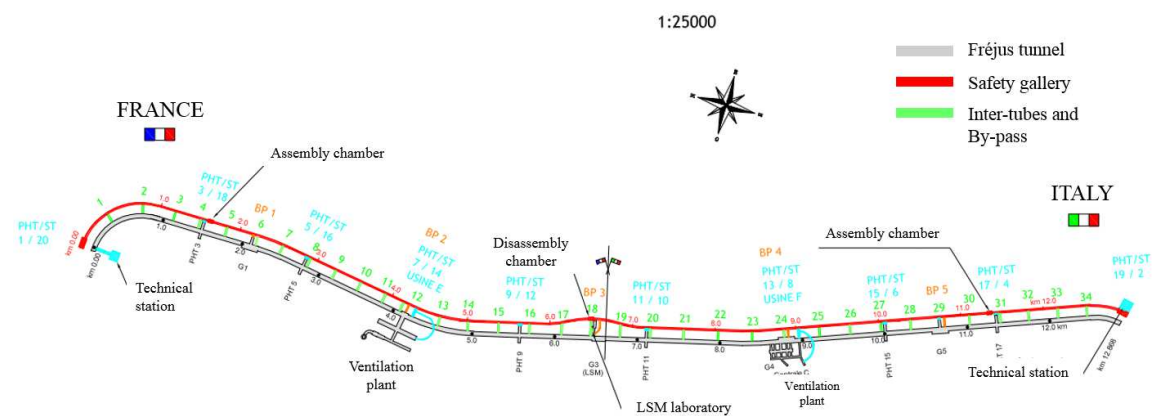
1:25000

Fréjus tunnel
Safety gallery
Inter-tubes and By-pass

FRANCE

ITALY

Assembly chamber

PHT/ST 1 / 20

km 0.00

km 0.00

Technical station

1
2
1.0
3
1.0
PHT/ST 3 / 18
4
PHT 3
5
2.0
2.0
BP 1
6
G1
7
PHT/ST 5 / 16
8
3.0
PHT 5
3.0
9
10
11
4.0
4.0
BP 2
PHT/ST 7 / 14 USINE E
12
13
14
5.0
5.0
Ventilation plant

Disassembly chamber

PHT/ST 9 / 12
15
16
PHT 9
6.0
6.0
17
BP 3
18
G3 (LSM)
19
7.0
7.0
PHT/ST 11 / 10
20
PHT 11
21
22
8.0
8.0
23
BP 4
PHT/ST 13 / 8 USINE F
24
9.0
9.0
G4
Ventilation plant
25
26
PHT/ST 15 / 6
27
10.0
10.0
PHT 15
28
BP 5
29
11.0
11.0
G5
30
Assembly chamber
PHT/ST 17 / 4
31
T 17
32
km 12.0
12.0 km
33
34
PHT/ST 19 / 2
km 12.868
Technical station

LSM laboratory